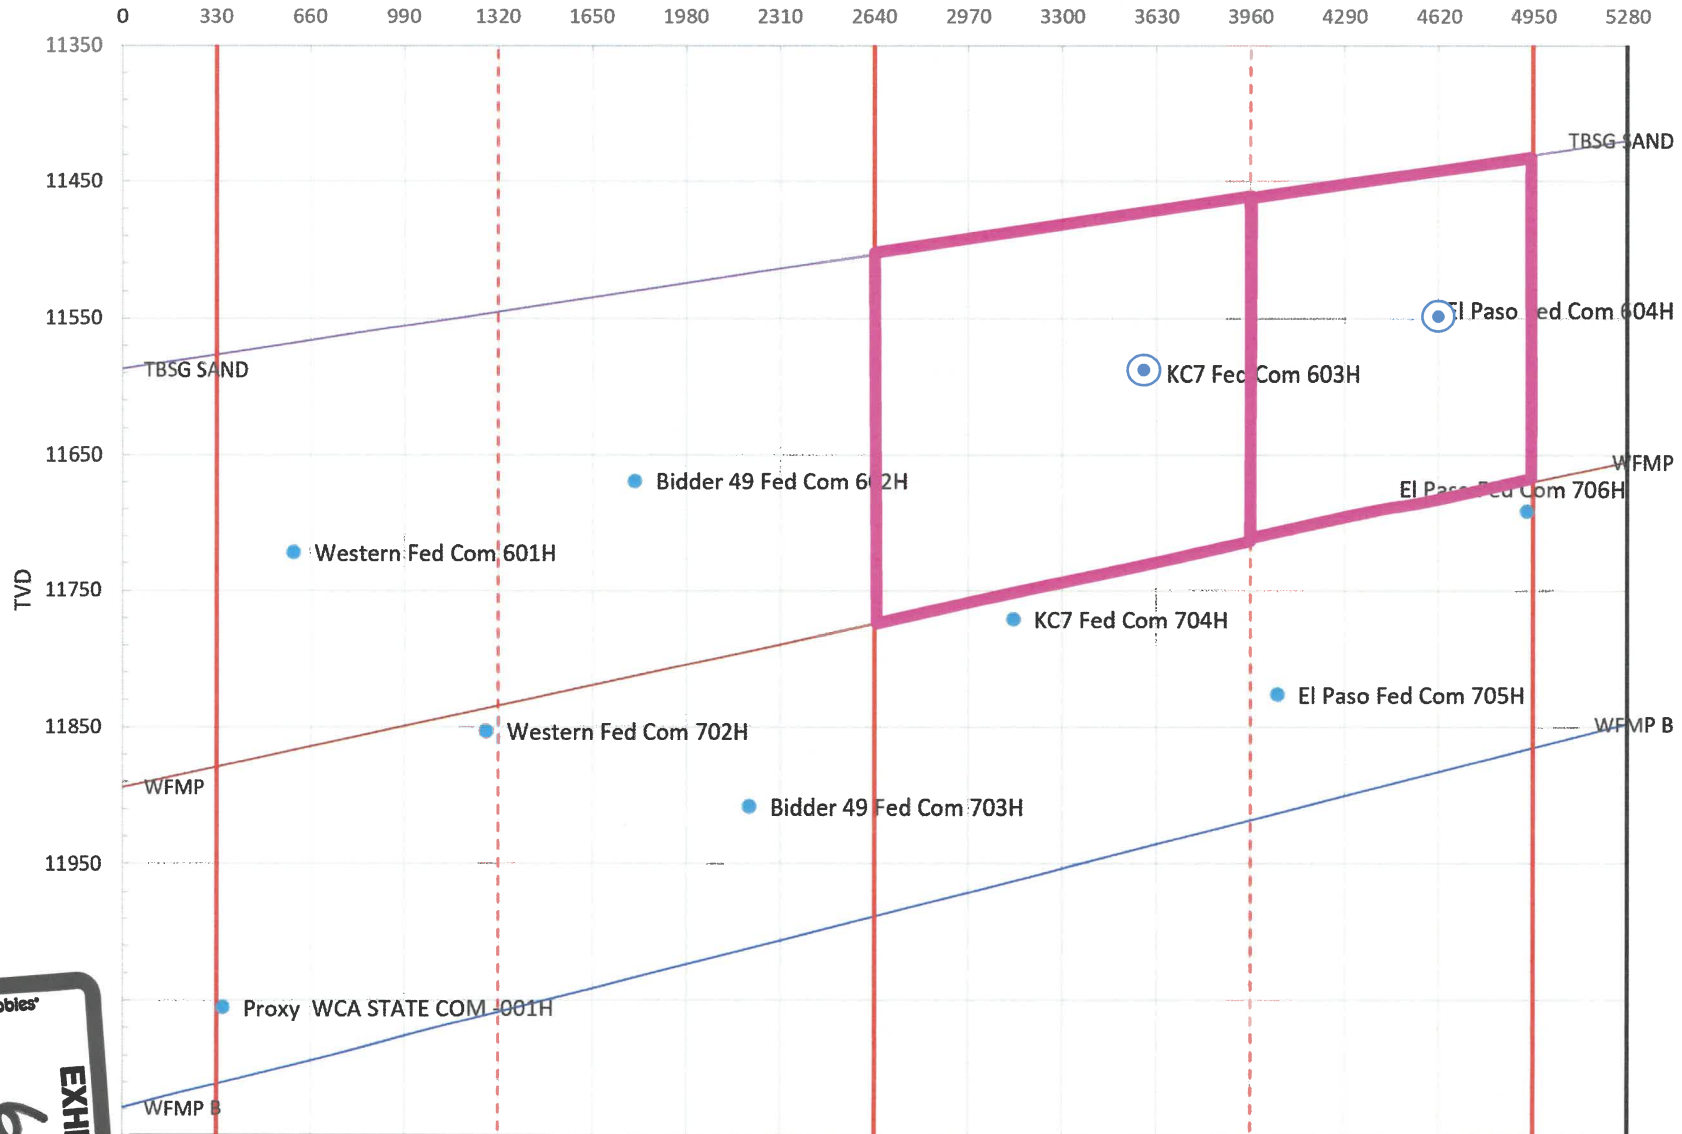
0 330 660 990 1320 1650 1980 2310 2640 2970 3300 3630 3960 4290 4620 4950 5280

11350
11450
11550
11650
11750
11850
11950

TVD

TBSG SAND
TBSG SAND
El Paso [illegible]ed Com 604H
KC7 Fe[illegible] Com 603H
WFMP
Bidder 49 Fed Com 6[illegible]2H
El Pas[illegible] Com 706H
Western Fed Com 601H
KC7 Fed Com 704H
El Paso Fed Com 705H
WFMP B
Western Fed Com 702H
WFMP
Bidder 49 Fed Com 703H
Proxy WCA STATE COM 001H
WFMP B
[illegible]bles
EXHI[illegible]